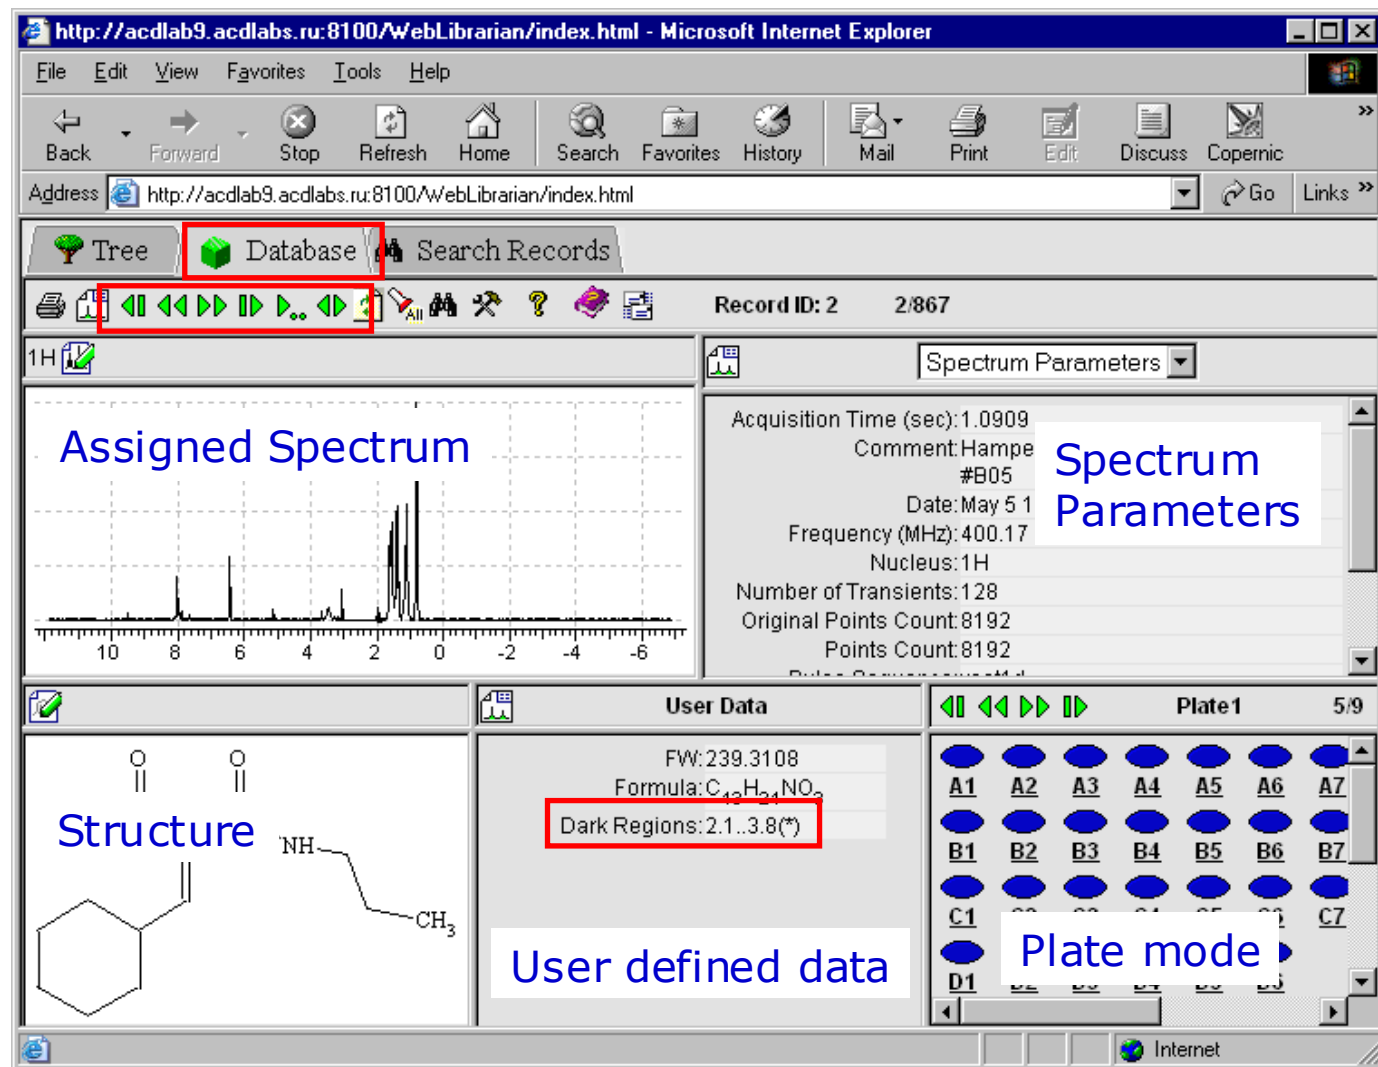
http://acdlab9.acdlabs.ru:8100/WebLibrarian/index.html - Microsoft Internet Explorer

File Edit View Favorites Tools Help

Back Forward Stop Refresh Home Search Favorites History Mail Print Edit Discuss Copernic

Address http://acdlab9.acdlabs.ru:8100/WebLibrarian/index.html Go Links

Tree Database Search Records

Record ID: 2 2/867

1H

Assigned Spectrum

10 8 6 4 2 0 -2 -4 -6

Spectrum Parameters

Acquisition Time (sec): 1.0909
Comment: Hampe
#B05
Date: May 5 1
Frequency (MHz): 400.17
Nucleus: 1H
Number of Transients: 128
Original Points Count: 8192
Points Count: 8192

Spectrum Parameters

Structure

O O NH CH$_3$

User Data

FW: 239.3108
Formula: $C_{13}H_{21}NO_2$
Dark Regions: 2.1..3.8(*)

User defined data

Plate1 5/9

A1 A2 A3 A4 A5 A6 A7
B1 B2 B3 B4 B5 B6 B7
C1 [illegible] C7
D1 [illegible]

Plate mode

Internet